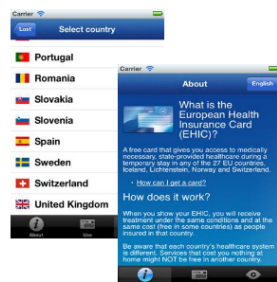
Carrier

Lost

Select country

Portugal

Romania

Slovakia

Slovenia

Spain

Sweden

Switzerland

United Kingdom

About

Use

Carrier

About

English

What is the European Health Insurance Card (EHIC)?

A free card that gives you access to medically necessary, state-provided healthcare during a temporary stay in any of the 27 EU countries, Iceland, Liechtenstein, Norway and Switzerland.

• How can I get a card?

How does it work?

When you show your EHIC, you will receive treatment under the same conditions and at the same cost (free in some countries) as people insured in that country.

Be aware that each country's healthcare system is different. Services that cost you nothing at home might NOT be free in another country.